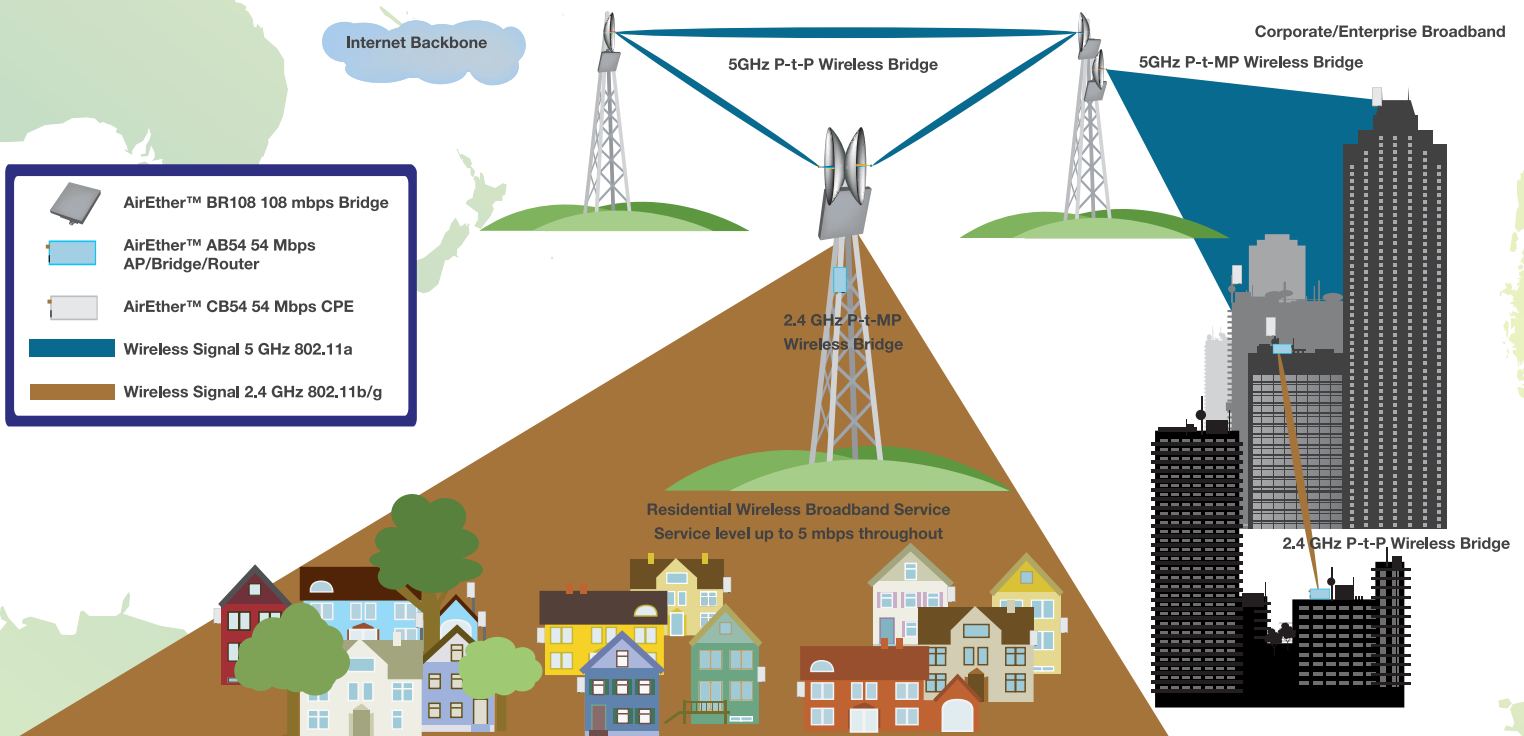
Internet Backbone

5GHz P-t-P Wireless Bridge

Corporate/Enterprise Broadband

5GHz P-t-MP Wireless Bridge

AirEther™ BR108 108 mbps Bridge

AirEther™ AB54 54 Mbps AP/Bridge/Router

AirEther™ CB54 54 Mbps CPE

Wireless Signal 5 GHz 802.11a

Wireless Signal 2.4 GHz 802.11b/g

2.4 GHz P-t-MP Wireless Bridge

Residential Wireless Broadband Service
Service level up to 5 mbps throughout

2.4 GHz P-t-P Wireless Bridge